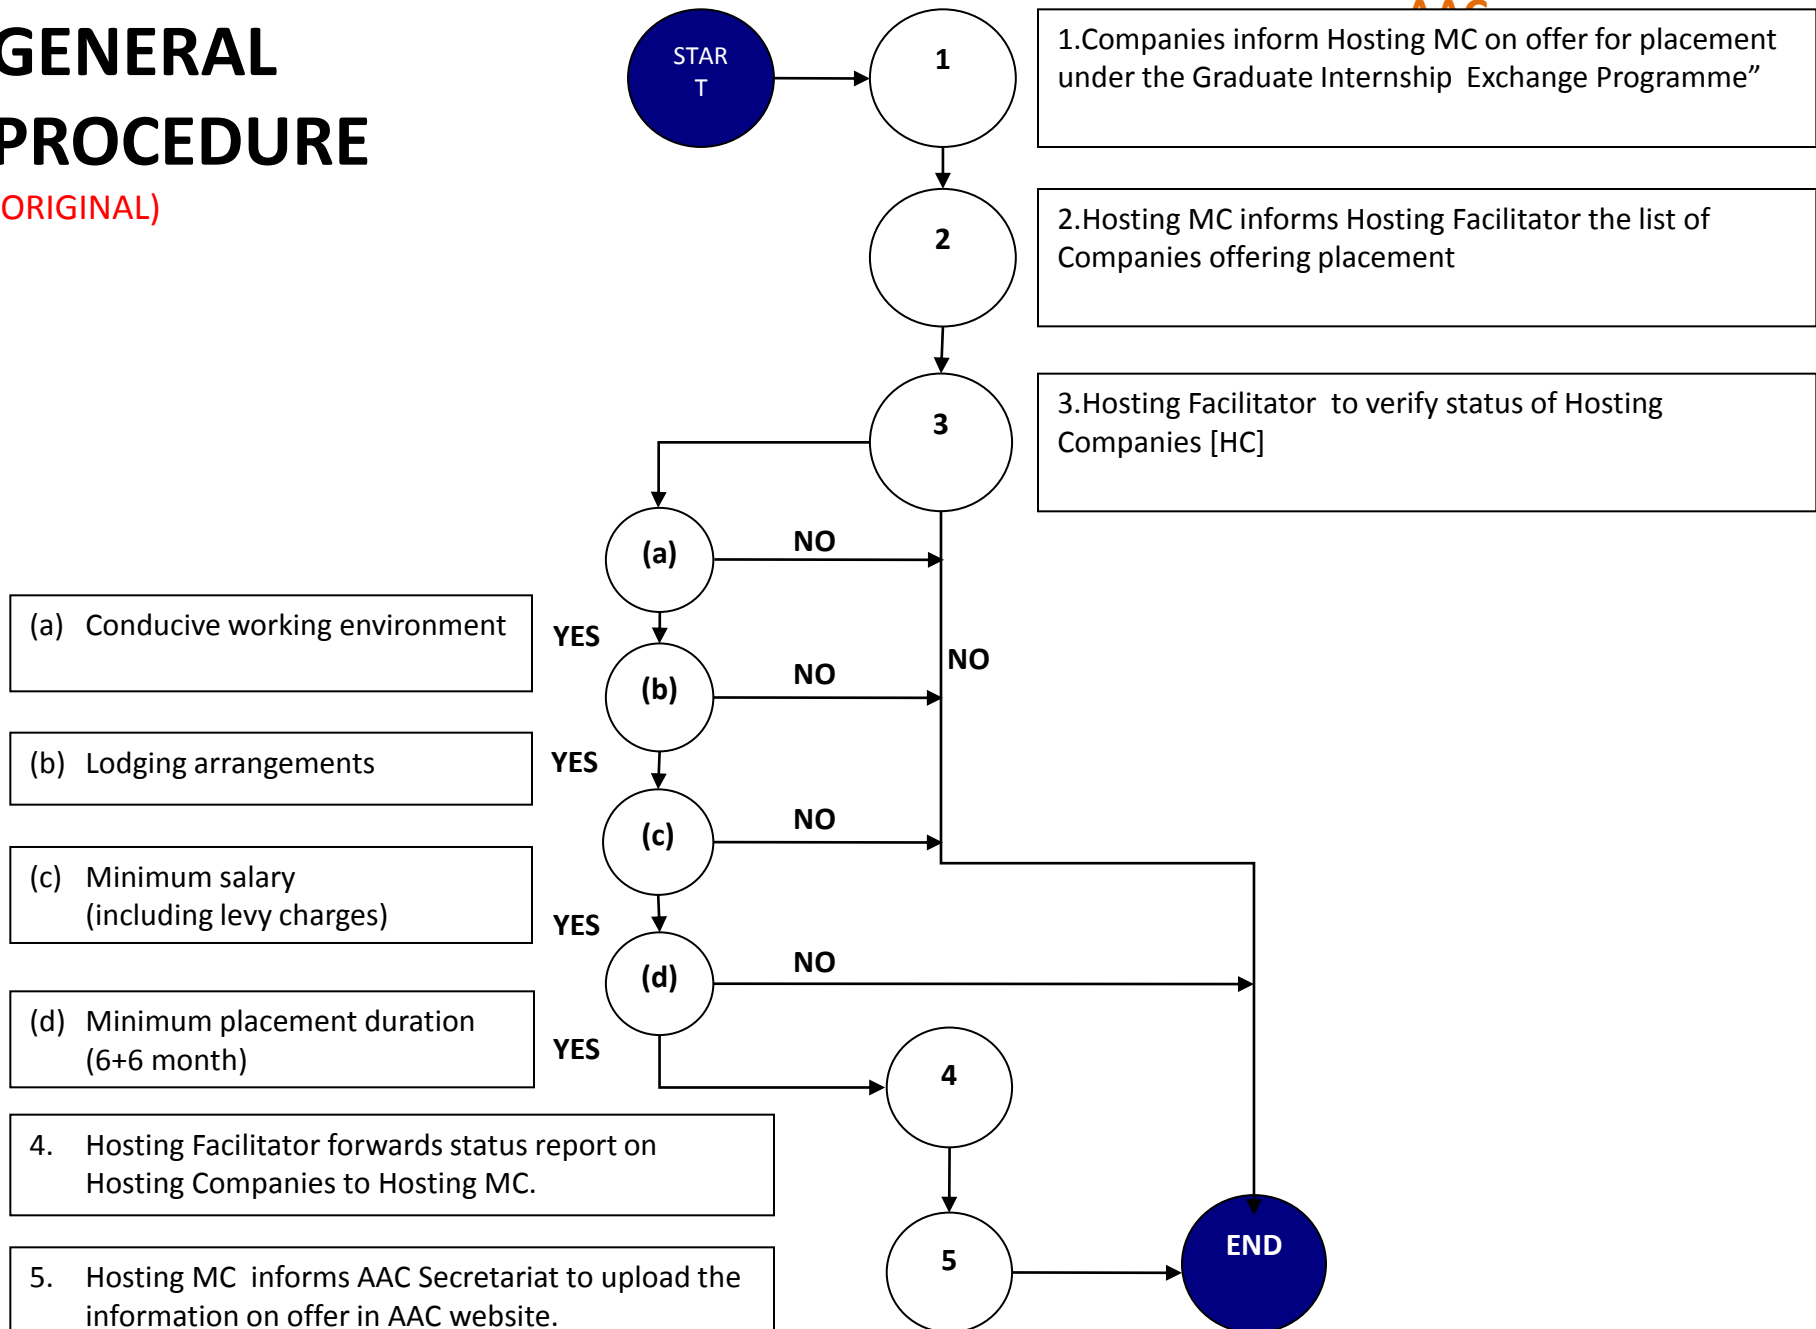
GENERAL PROCEDURE

ORIGINAL)

START

1

1.Companies inform Hosting MC on offer for placement under the Graduate Internship Exchange Programme”

2

2.Hosting MC informs Hosting Facilitator the list of Companies offering placement

3

3.Hosting Facilitator to verify status of Hosting Companies [HC]

(a)

NO

(a) Conducive working environment

YES

(b)

NO

NO

(b) Lodging arrangements

YES

(c)

NO

(c) Minimum salary (including levy charges)

YES

(d)

NO

(d) Minimum placement duration (6+6 month)

YES

4

4. Hosting Facilitator forwards status report on Hosting Companies to Hosting MC.

5

END

5. Hosting MC informs AAC Secretariat to upload the information on offer in AAC website.